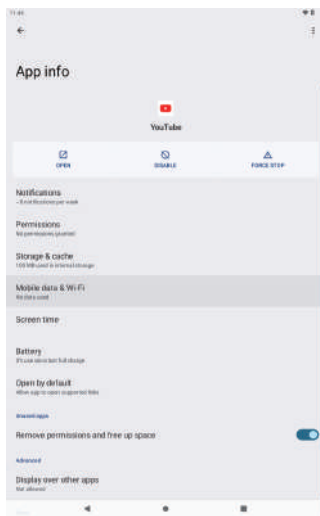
11:48

App info

YouTube

OPEN

DISABLE

FORCE STOP

Notifications
~0 notifications per week

Permissions
No permissions granted

Storage & cache
105 MB used in internal storage

Mobile data & Wi-Fi
No data used

Screen time

Battery
0% use since last full charge

Open by default
Allow app to open supported links

Unused apps

Remove permissions and free up space

Advanced

Display over other apps
Not allowed